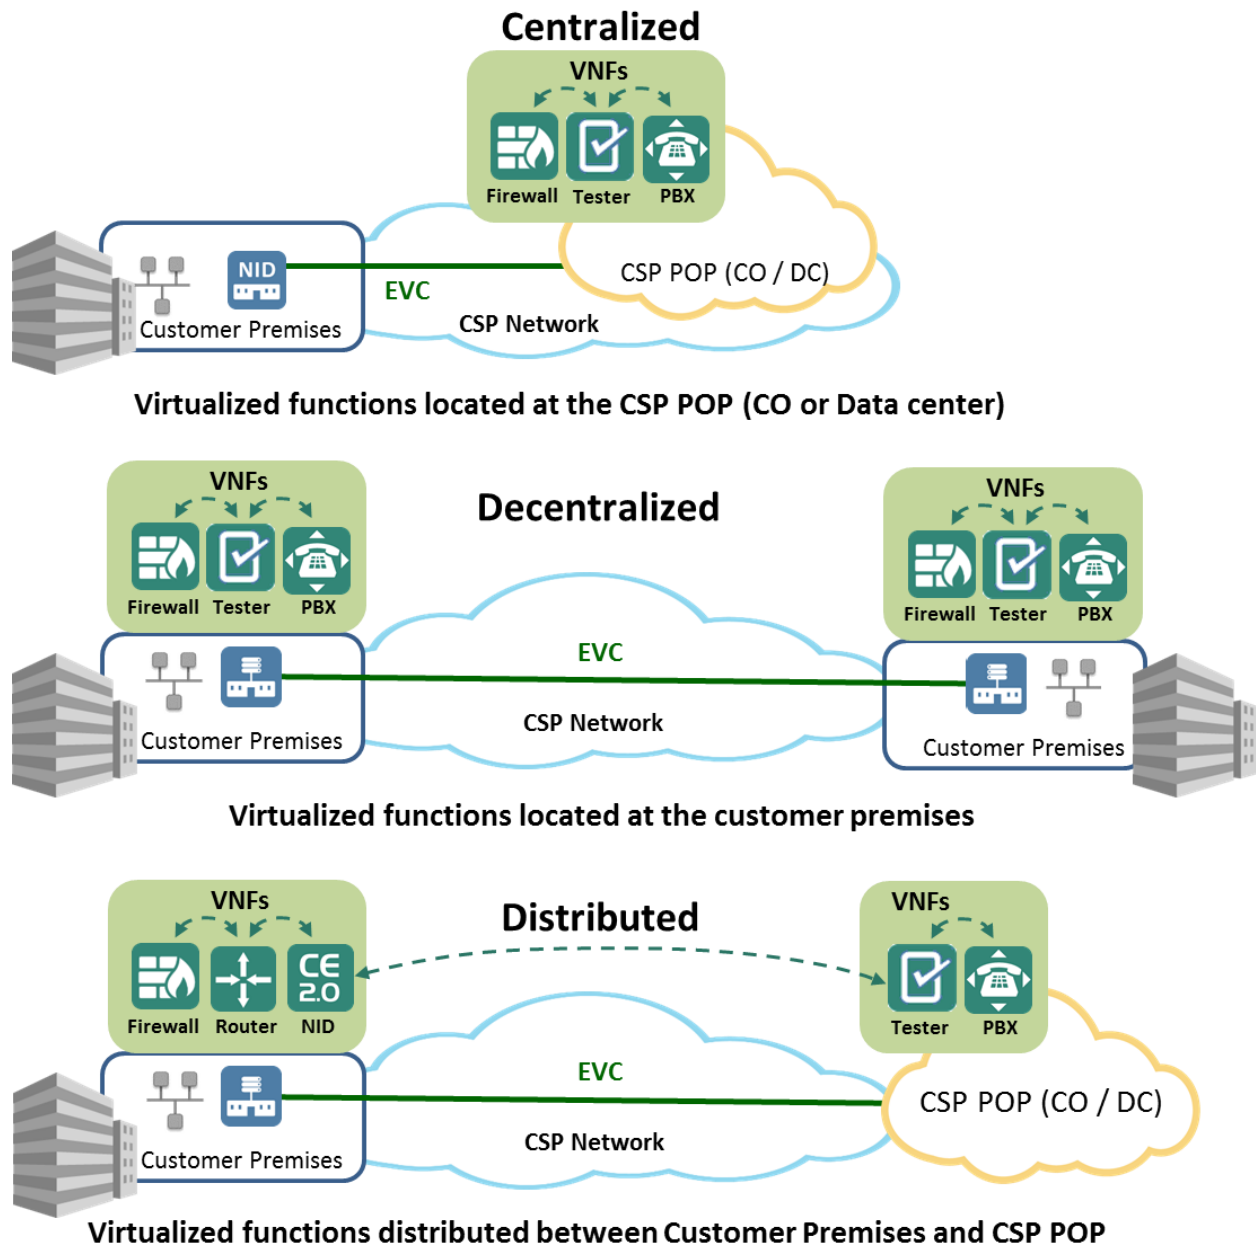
Centralized

VNFs

Firewall Tester PBX

NID

Customer Premises

EVC

CSP POP (CO / DC)

CSP Network

Virtualized functions located at the CSP POP (CO or Data center)

VNFs

Firewall Tester PBX

Decentralized

VNFs

Firewall Tester PBX

EVC

Customer Premises

CSP Network

Customer Premises

Virtualized functions located at the customer premises

VNFs

Firewall Router NID

CE 2.0

Distributed

VNFs

Tester PBX

EVC

CSP POP (CO / DC)

Customer Premises

CSP Network

Virtualized functions distributed between Customer Premises and CSP POP